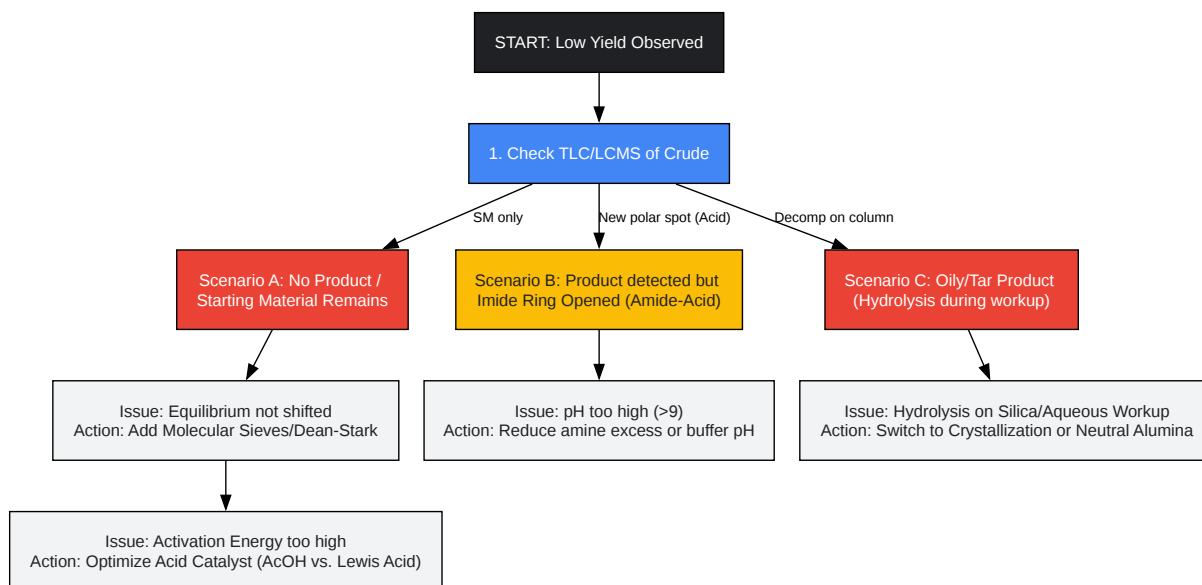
START: Low Yield Observed

1. Check TLC/LCMS of Crude

SM only

New polar spot (Acid)

Decomp on column

Scenario A: No Product / Starting Material Remains

Scenario B: Product detected but Imide Ring Opened (Amide-Acid)

Scenario C: Oily/Tar Product (Hydrolysis during workup)

Issue: Equilibrium not shifted
Action: Add Molecular Sieves/Dean-Stark

Issue: pH too high (>9)
Action: Reduce amine excess or buffer pH

Issue: Hydrolysis on Silica/Aqueous Workup
Action: Switch to Crystallization or Neutral Alumina

Issue: Activation Energy too high
Action: Optimize Acid Catalyst (AcOH vs. Lewis Acid)